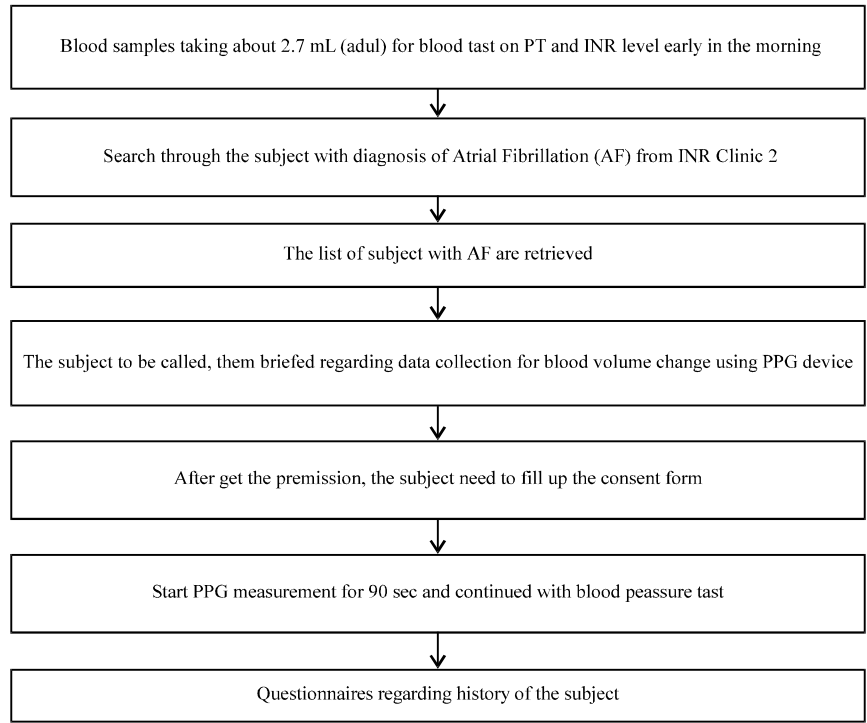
Blood samples taking about 2.7 mL (adul) for blood tast on PT and INR level early in the morning

Search through the subject with diagnosis of Atrial Fibrillation (AF) from INR Clinic 2

The list of subject with AF are retrieved

The subject to be called, them briefed regarding data collection for blood volume change using PPG device

After get the premission, the subject need to fill up the consent form

Start PPG measurement for 90 sec and continued with blood peassure tast

Questionnaires regarding history of the subject